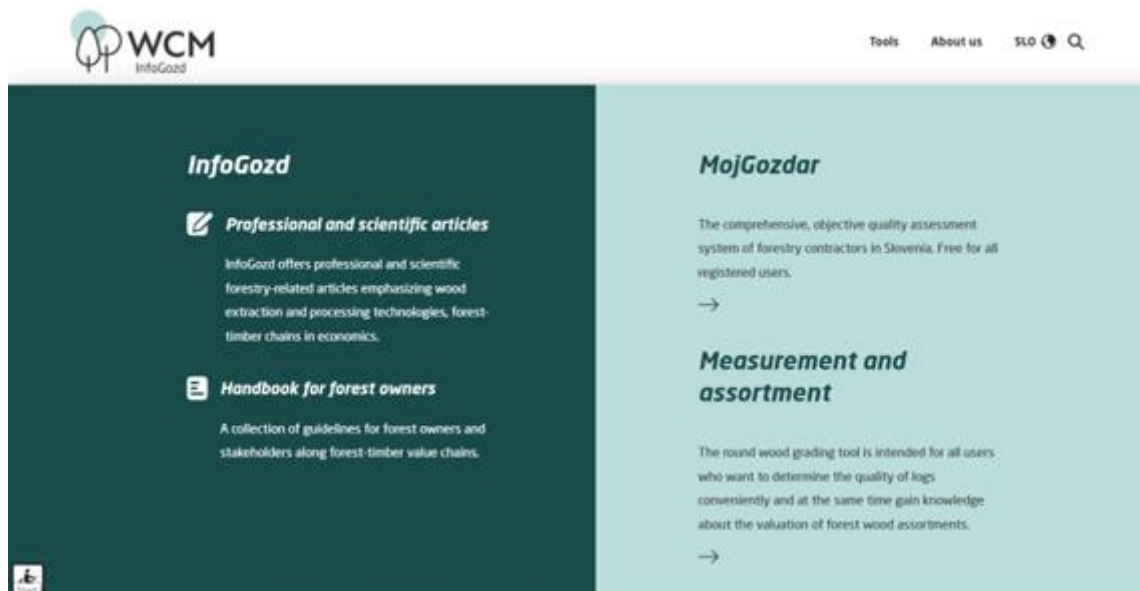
WCM
InfoGozd

Tools About us SLO

InfoGozd

Professional and scientific articles

InfoGozd offers professional and scientific forestry-related articles emphasizing wood extraction and processing technologies, forest-timber chains in economics.

Handbook for forest owners

A collection of guidelines for forest owners and stakeholders along forest-timber value chains.

MojGozdar

The comprehensive, objective quality assessment system of forestry contractors in Slovenia. Free for all registered users.

→

Measurement and assortment

The round wood grading tool is intended for all users who want to determine the quality of logs conveniently and at the same time gain knowledge about the valuation of forest wood assortments.

→